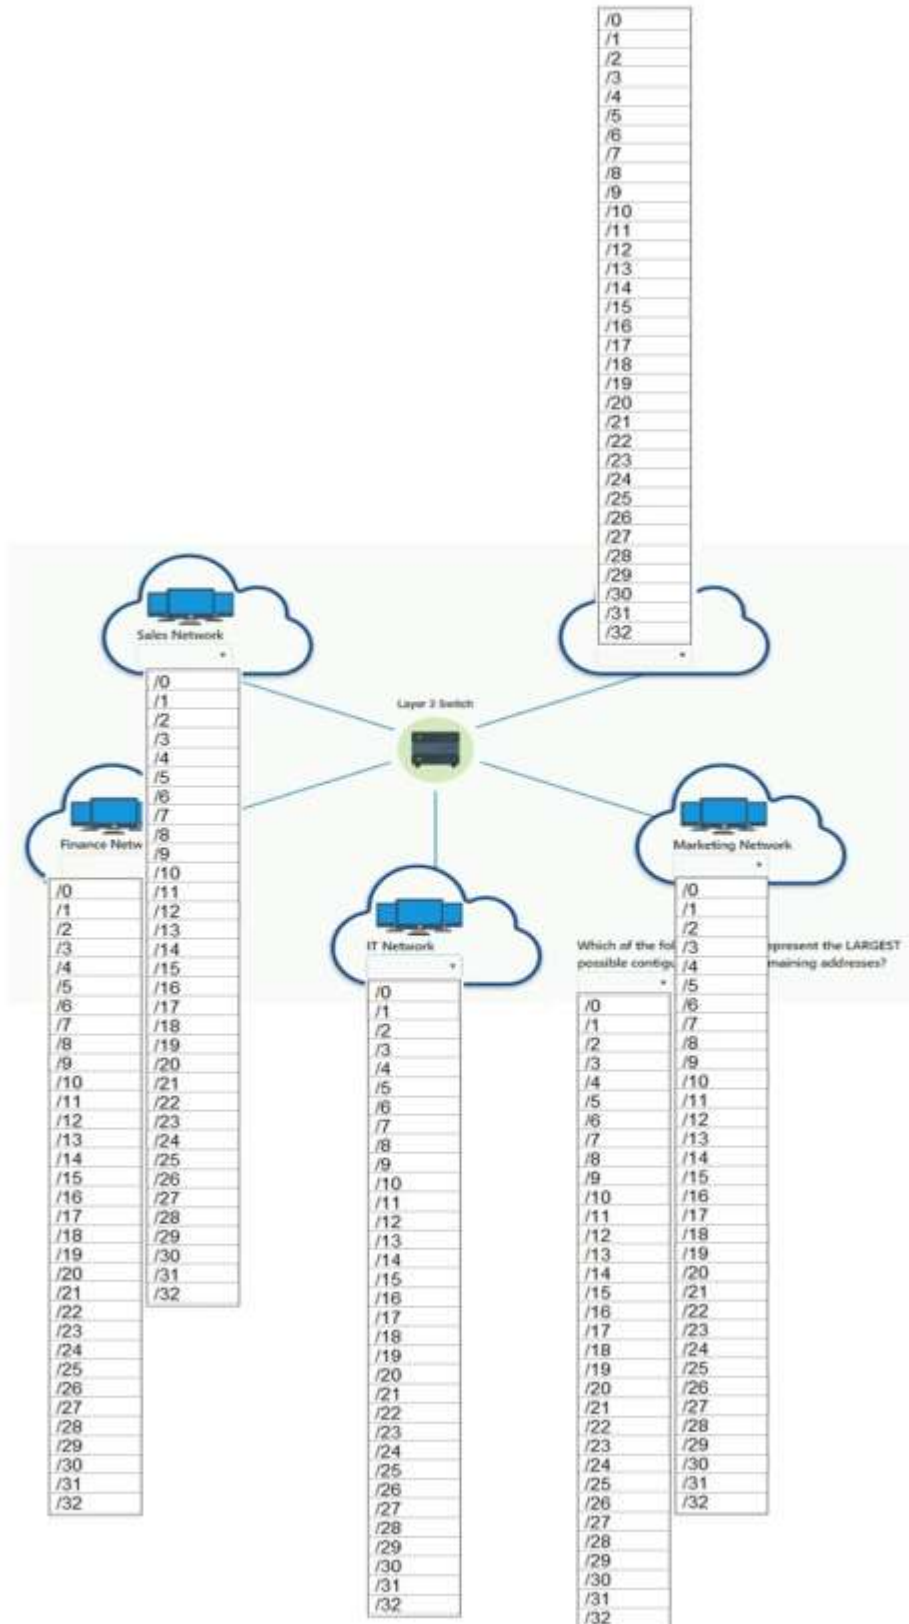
/0
/1
/2
/3
/4
/5
/6
/7
/8
/9
/10
/11
/12
/13
/14
/15
/16
/17
/18
/19
/20
/21
/22
/23
/24
/25
/26
/27
/28
/29
/30
/31
/32

Sales Network

/0
/1
/2
/3
/4
/5
/6
/7
/8
/9
/10
/11
/12
/13
/14
/15
/16
/17
/18
/19
/20
/21
/22
/23
/24
/25
/26
/27
/28
/29
/30
/31
/32

Layer 3 Switch

Finance Netw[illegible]

/0
/1
/2
/3
/4
/5
/6
/7
/8
/9
/10
/11
/12
/13
/14
/15
/16
/17
/18
/19
/20
/21
/22
/23
/24
/25
/26
/27
/28
/29
/30
/31
/32

IT Network

/0
/1
/2
/3
/4
/5
/6
/7
/8
/9
/10
/11
/12
/13
/14
/15
/16
/17
/18
/19
/20
/21
/22
/23
/24
/25
/26
/27
/28
/29
/30
/31
/32

Marketing Network

/0
/1
/2
/3
/4
/5
/6
/7
/8
/9
/10
/11
/12
/13
/14
/15
/16
/17
/18
/19
/20
/21
/22
/23
/24
/25
/26
/27
/28
/29
/30
/31
/32

Which of the fol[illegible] represent the LARGEST possible contig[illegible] maining addresses?

/0
/1
/2
/3
/4
/5
/6
/7
/8
/9
/10
/11
/12
/13
/14
/15
/16
/17
/18
/19
/20
/21
/22
/23
/24
/25
/26
/27
/28
/29
/30
/31
/32